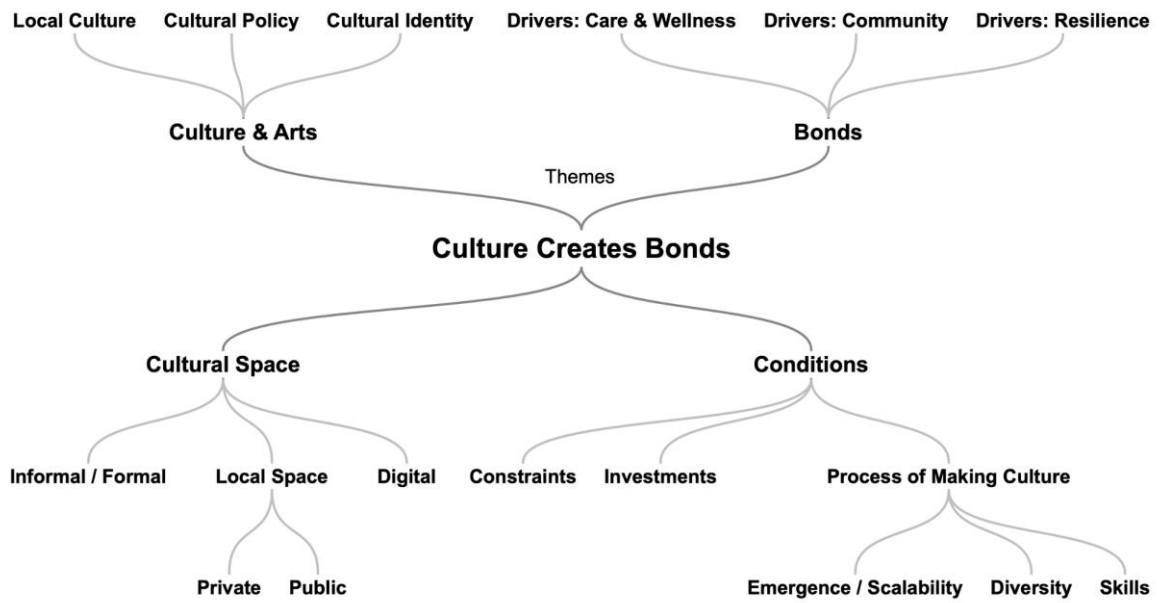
Local Culture Cultural Policy Cultural Identity Drivers: Care & Wellness Drivers: Community Drivers: Resilience

Culture & Arts

Bonds

Themes

Culture Creates Bonds

Cultural Space

Conditions

Informal / Formal Local Space Digital Constraints Investments Process of Making Culture

Private Public

Emergence / Scalability Diversity Skills